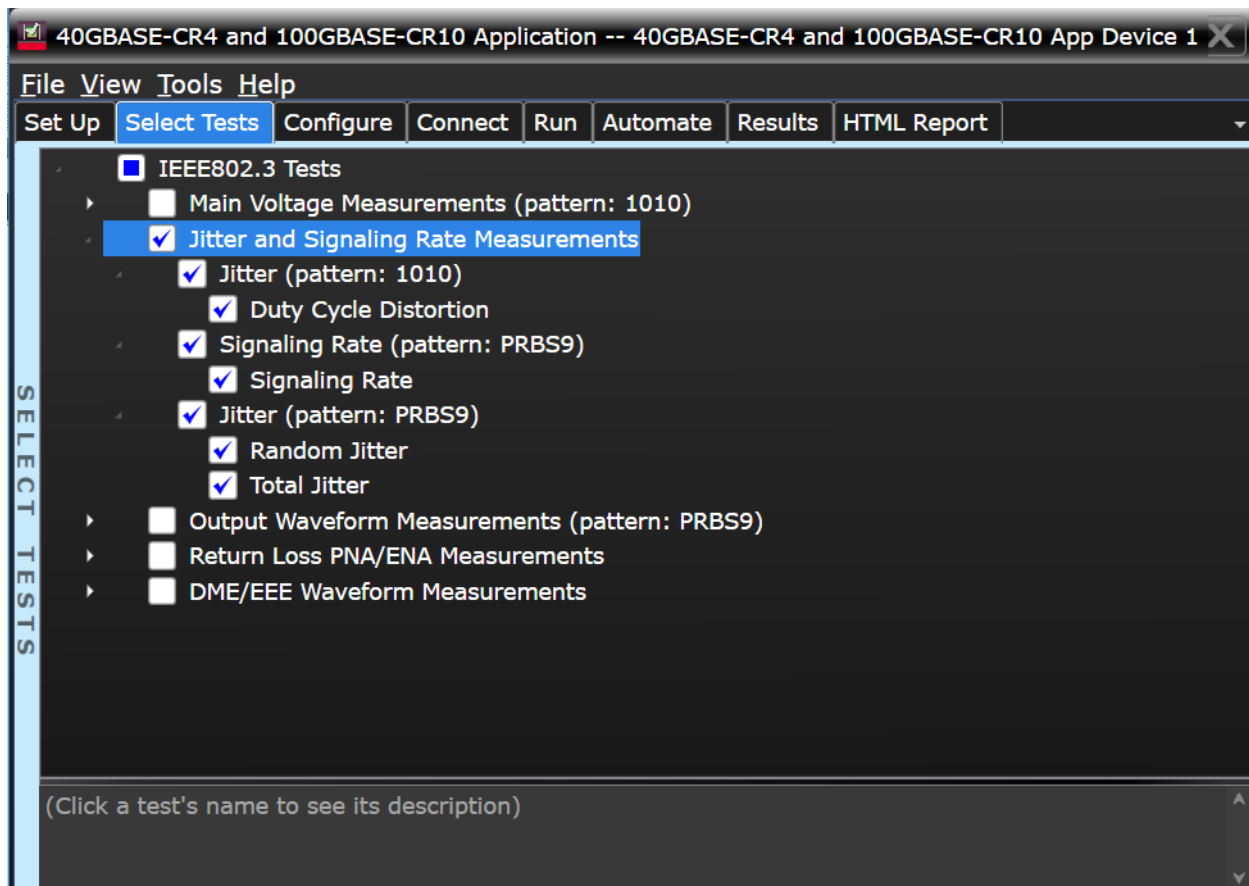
40GBASE-CR4 and 100GBASE-CR10 Application -- 40GBASE-CR4 and 100GBASE-CR10 App Device 1

File View Tools Help

Set Up | Select Tests | Configure | Connect | Run | Automate | Results | HTML Report

SELECT TESTS

IEEE802.3 Tests
Main Voltage Measurements (pattern: 1010)
Jitter and Signaling Rate Measurements
Jitter (pattern: 1010)
Duty Cycle Distortion
Signaling Rate (pattern: PRBS9)
Signaling Rate
Jitter (pattern: PRBS9)
Random Jitter
Total Jitter
Output Waveform Measurements (pattern: PRBS9)
Return Loss PNA/ENA Measurements
DME/EEE Waveform Measurements

(Click a test's name to see its description)